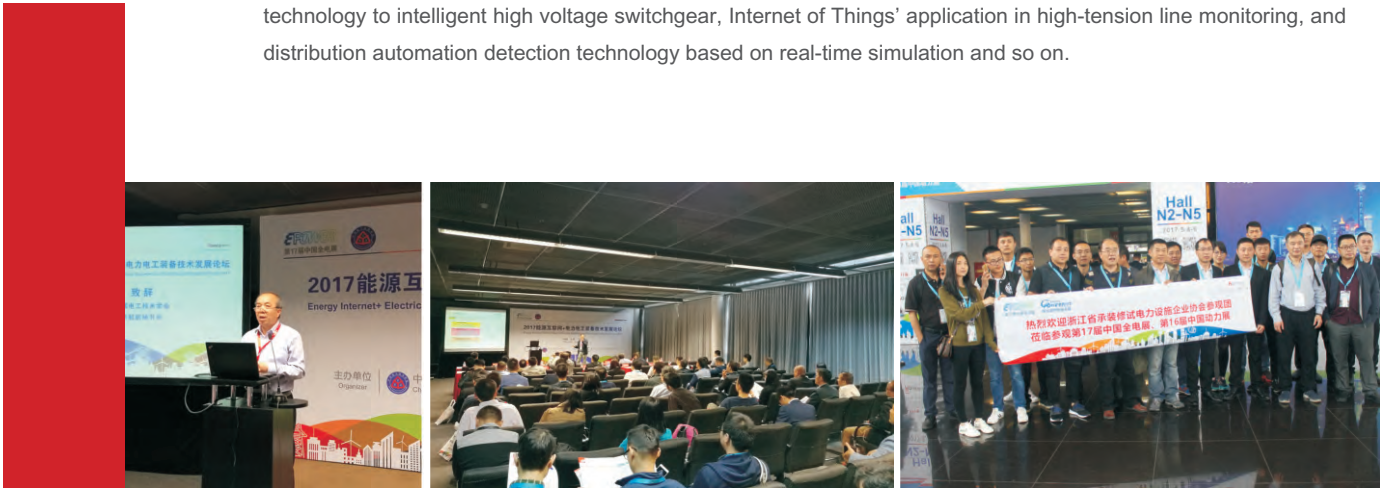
technology to intelligent high voltage switchgear, Internet of Things' application in high-tension line monitoring, and distribution automation detection technology based on real-time simulation and so on.

电力电工装备技术发展论坛

致辞

第17届中国全电展

2017能源互

Energy Internet+ Electric

主办单位
Organizer

Hall N2-N5

Hall N2-N5

热烈欢迎浙江省承装修试电力设施企业协会参观团
莅临参观第17届中国全电展、第16届中国动力展